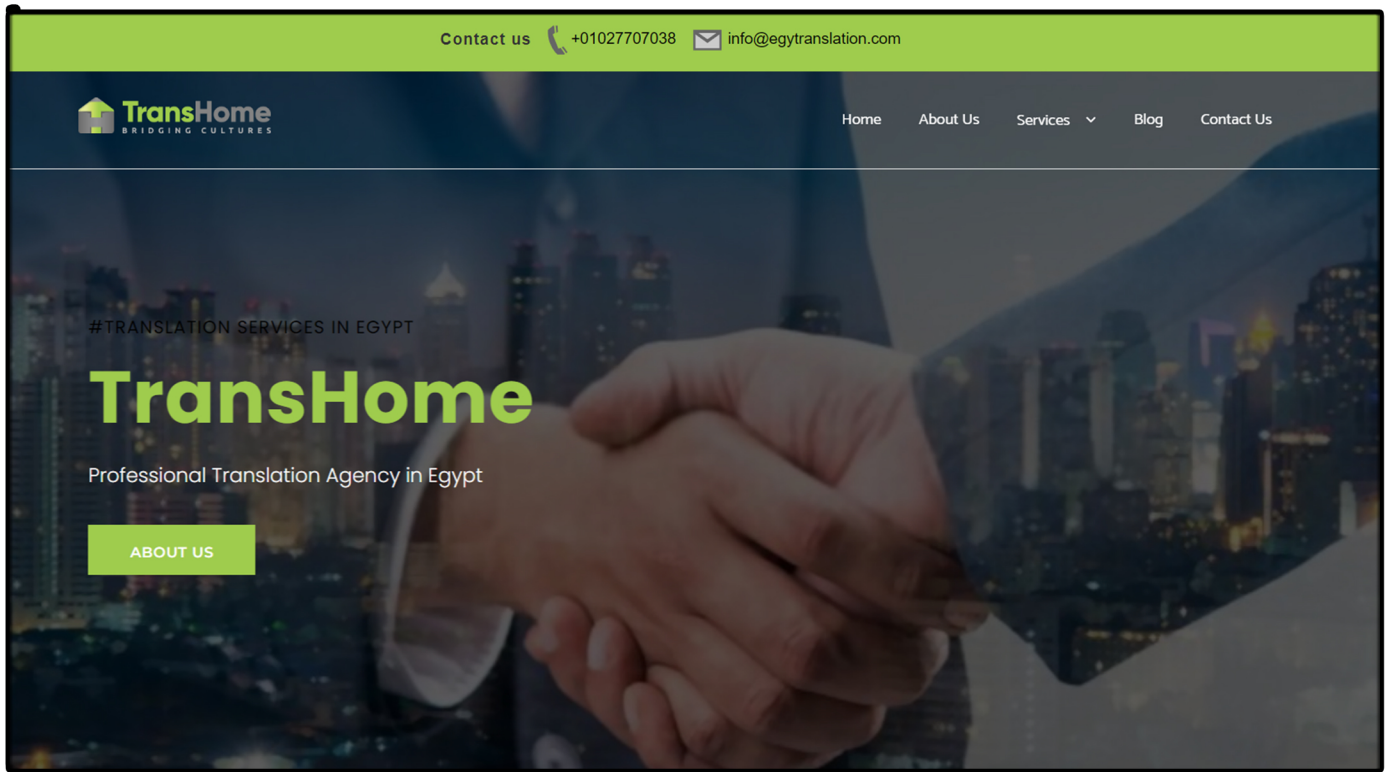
Contact us +01027707038 info@egytranslation.com

TransHome
BRIDGING CULTURES

Home About Us Services Blog Contact Us

#TRANSLATION SERVICES IN EGYPT

TransHome

Professional Translation Agency in Egypt

ABOUT US